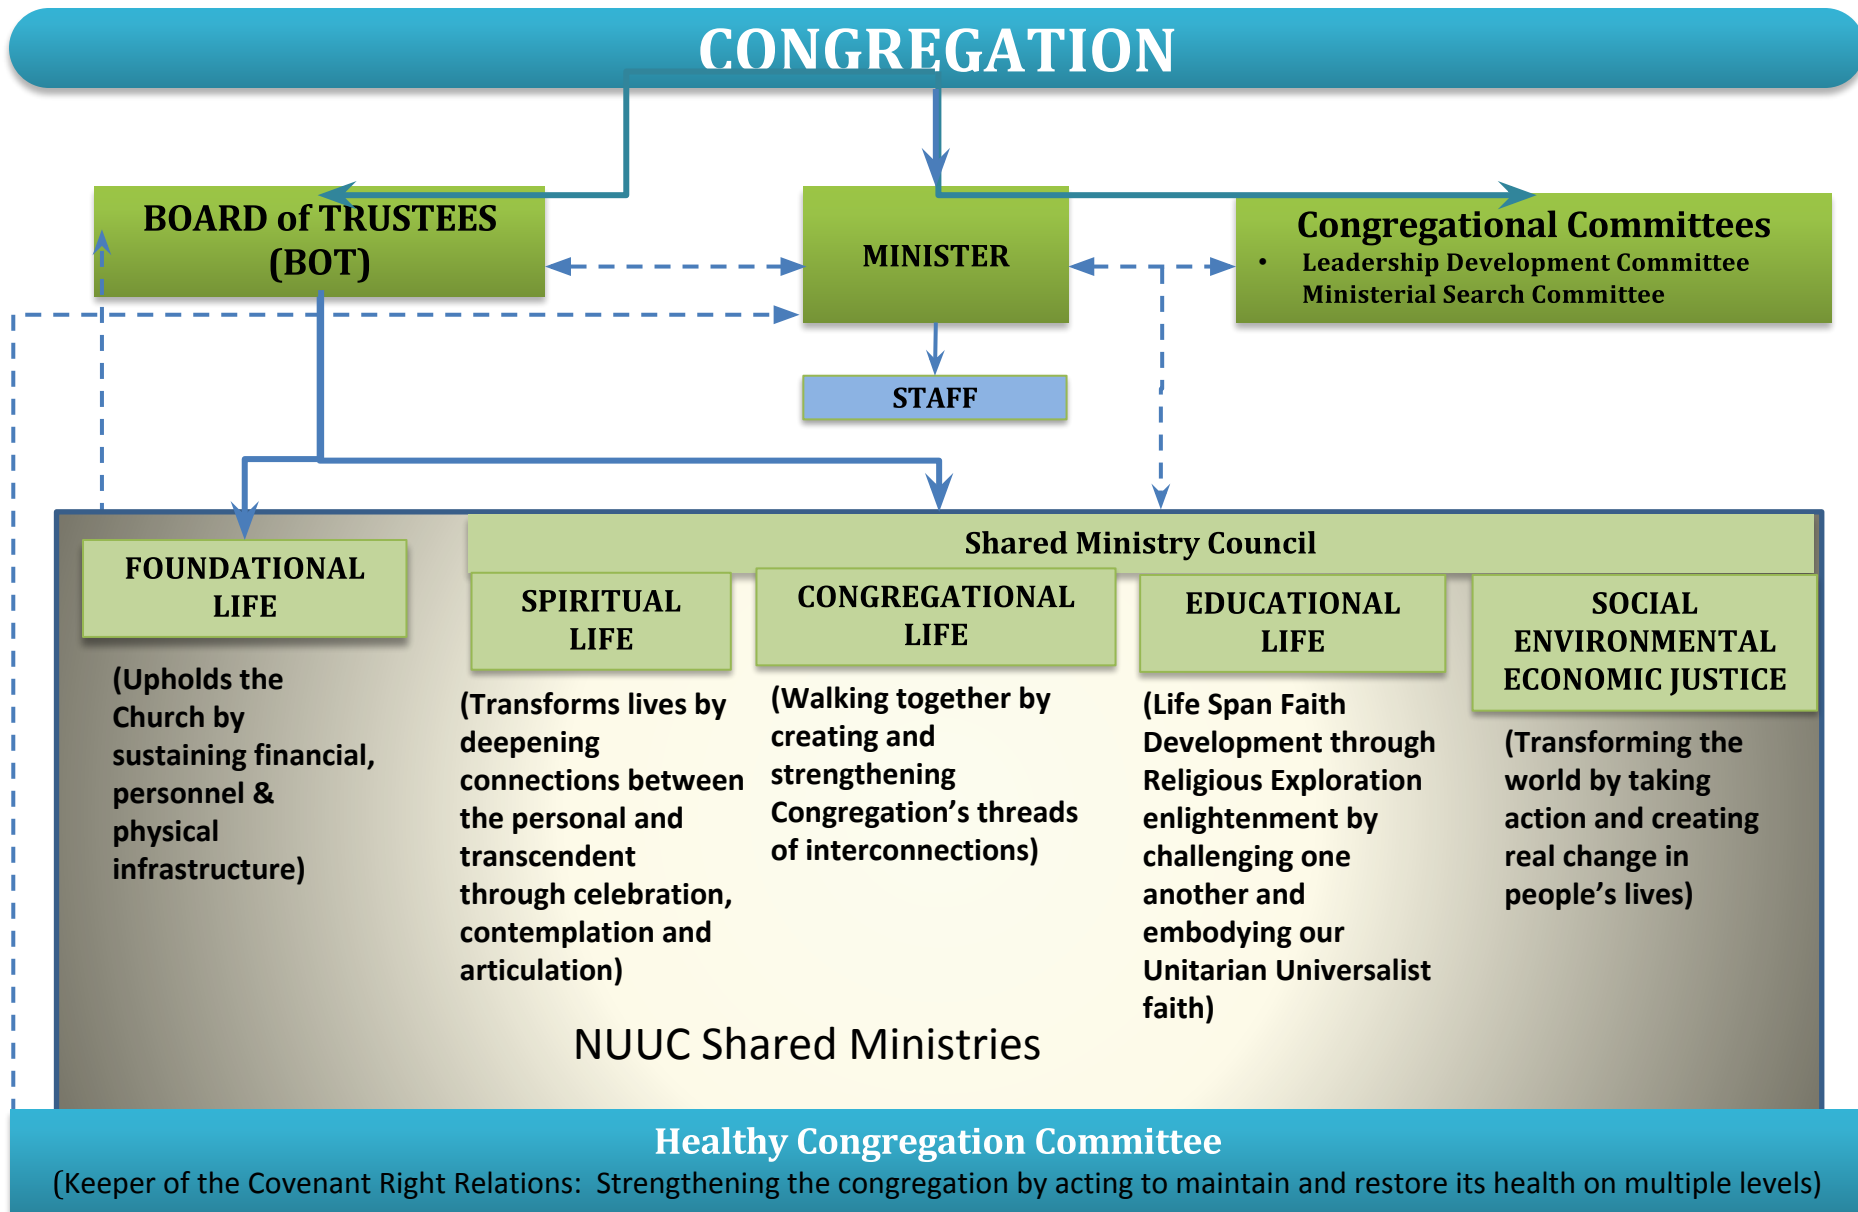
CONGREGATION

BOARD of TRUSTEES (BOT)

MINISTER

Congregational Committees
• Leadership Development Committee
Ministerial Search Committee

STAFF

Shared Ministry Council

FOUNDATIONAL LIFE

(Upholds the Church by sustaining financial, personnel & physical infrastructure)

SPIRITUAL LIFE

(Transforms lives by deepening connections between the personal and transcendent through celebration, contemplation and articulation)

CONGREGATIONAL LIFE

(Walking together by creating and strengthening Congregation's threads of interconnections)

EDUCATIONAL LIFE

(Life Span Faith Development through Religious Exploration enlightenment by challenging one another and embodying our Unitarian Universalist faith)

SOCIAL ENVIRONMENTAL ECONOMIC JUSTICE

(Transforming the world by taking action and creating real change in people's lives)

NUUC Shared Ministries

Healthy Congregation Committee
(Keeper of the Covenant Right Relations: Strengthening the congregation by acting to maintain and restore its health on multiple levels)